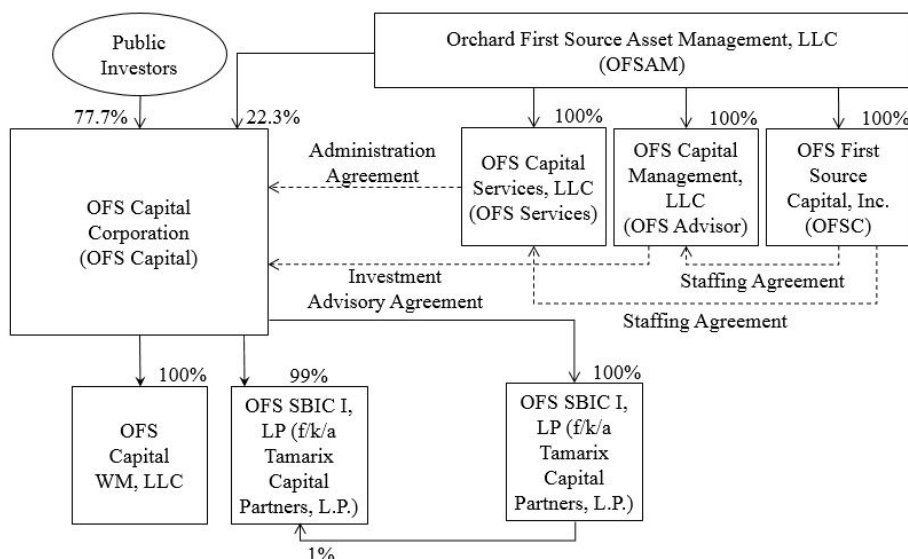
Public Investors

Orchard First Source Asset Management, LLC (OFSAM)

77.7%

22.3%

100%

100%

100%

Administration Agreement

OFS Capital Corporation (OFS Capital)

OFS Capital Services, LLC (OFS Services)

OFS Capital Management, LLC (OFS Advisor)

OFS First Source Capital, Inc. (OFSC)

Investment Advisory Agreement

Staffing Agreement

Staffing Agreement

100%

99%

100%

OFS Capital WM, LLC

OFS SBIC I, LP (f/k/a Tamarix Capital Partners, L.P.)

OFS SBIC I, LP (f/k/a Tamarix Capital Partners, L.P.)

1%